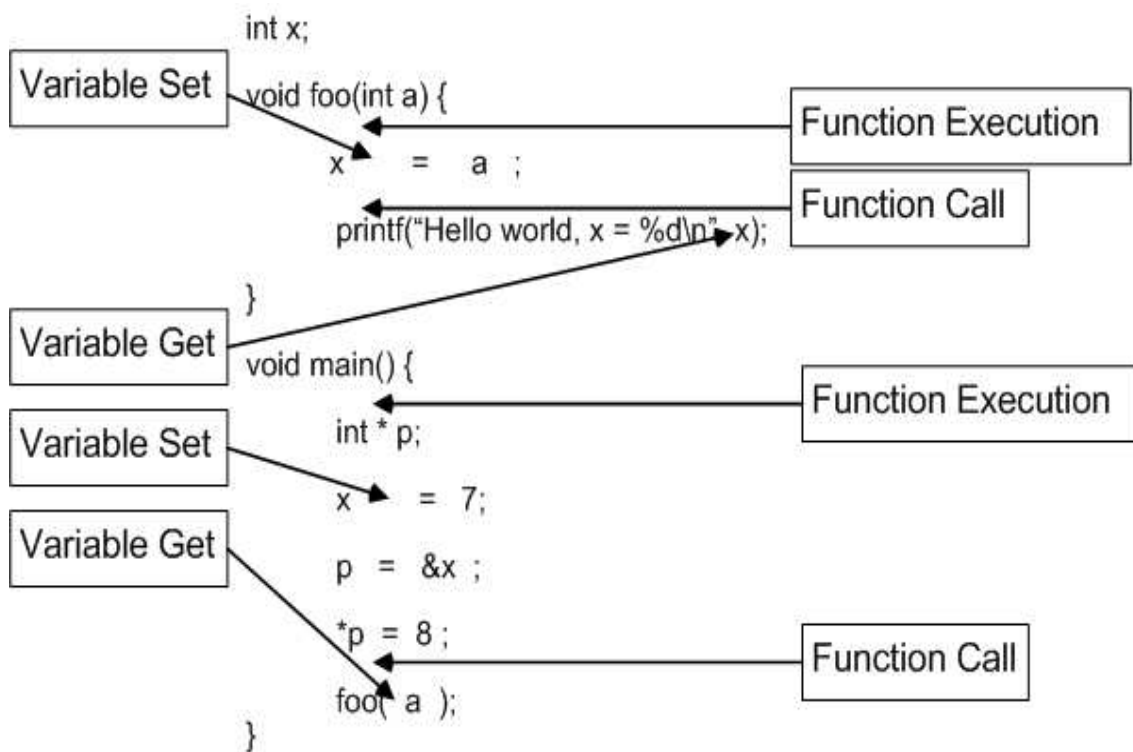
int x;

Variable Set

void foo(int a) {

Function Execution

x = a ;

Function Call

printf("Hello world, x = %d\n", x);

}

Variable Get

void main() {

Function Execution

int * p;

Variable Set

x = 7;

Variable Get

p = &x ;

*p = 8 ;

Function Call

foo( a );

}